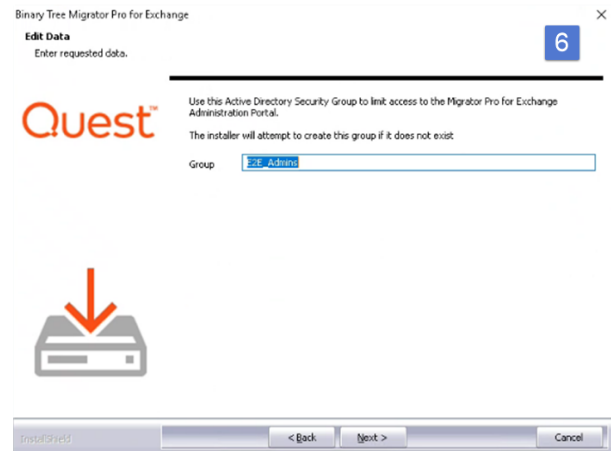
Binary Tree Migrator Pro for Exchange

Edit Data
Enter requested data.

6

Quest™

Use this Active Directory Security Group to limit access to the Migrator Pro for Exchange Administration Portal.

The installer will attempt to create this group if it does not exist

Group E2E_Admins

InstallShield

< Back

Next >

Cancel